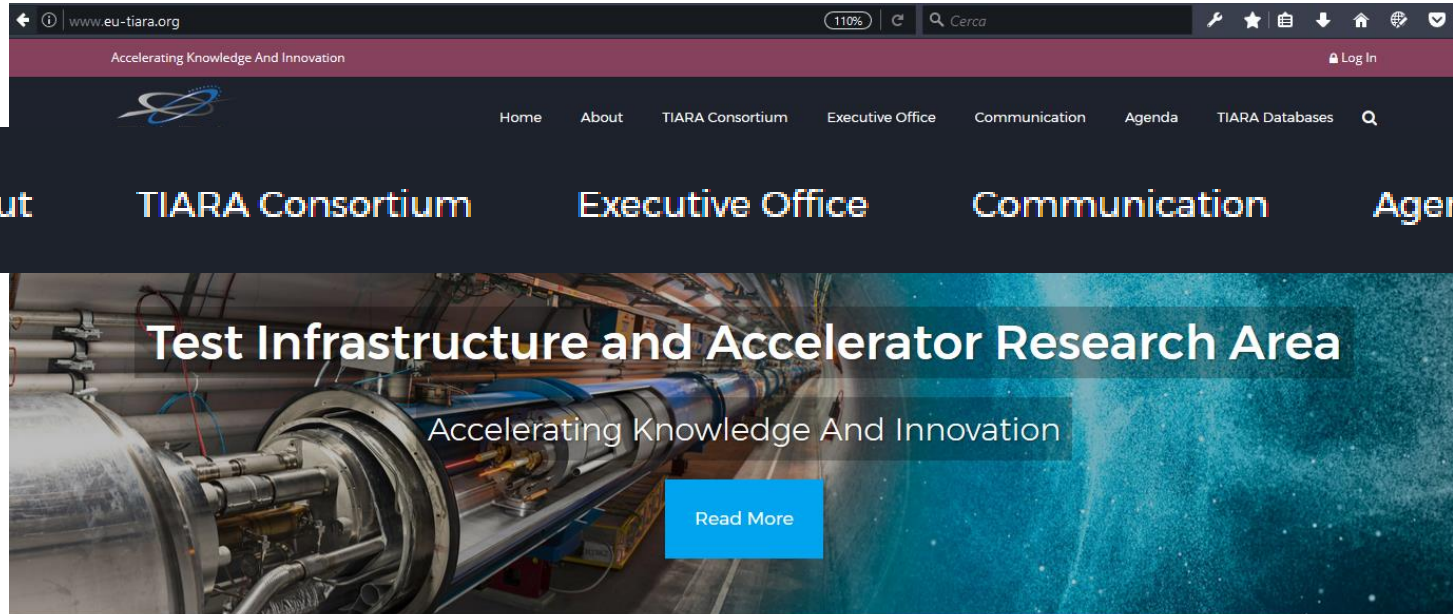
www.eu-tiara.org
110%
Cerca

Accelerating Knowledge And Innovation
Log In

Home About TIARA Consortium Executive Office Communication Agenda TIARA Databases

ut TIARA Consortium Executive Office Communication Ager

Test Infrastructure and Accelerator Research Area

Accelerating Knowledge And Innovation

Read More